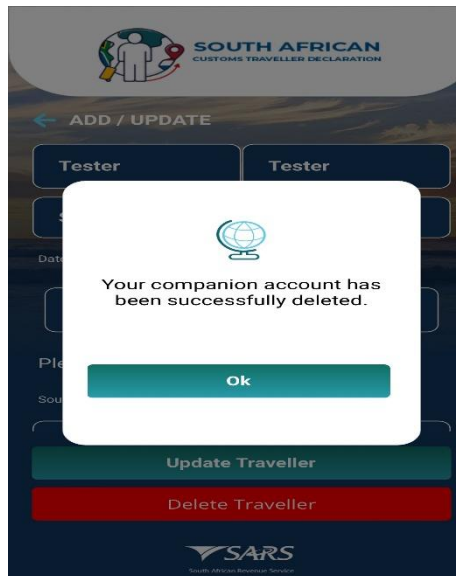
SOUTH AFRICAN
CUSTOMS TRAVELLER DECLARATION

ADD / UPDATE

Tester

Tester

S

Date

Ple

Sou

Your companion account has been successfully deleted.

Ok

Update Traveller

Delete Traveller

SARS
South African Revenue Service